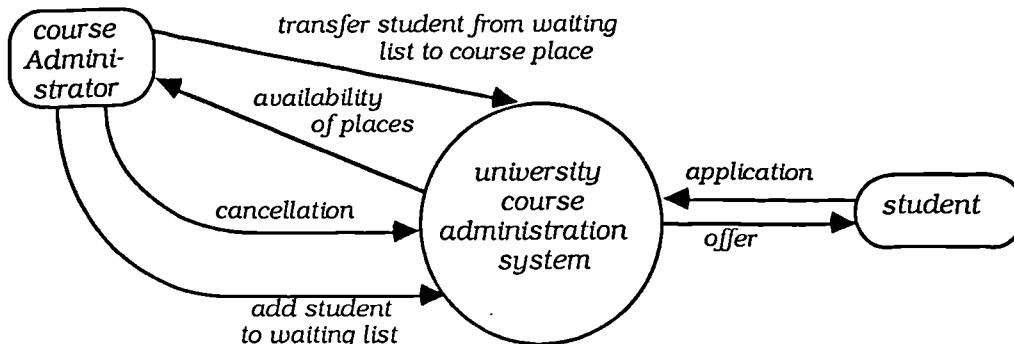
course Administrator

transfer student from waiting list to course place

availability of places

university course administration system

application

student

cancellation

offer

add student to waiting list